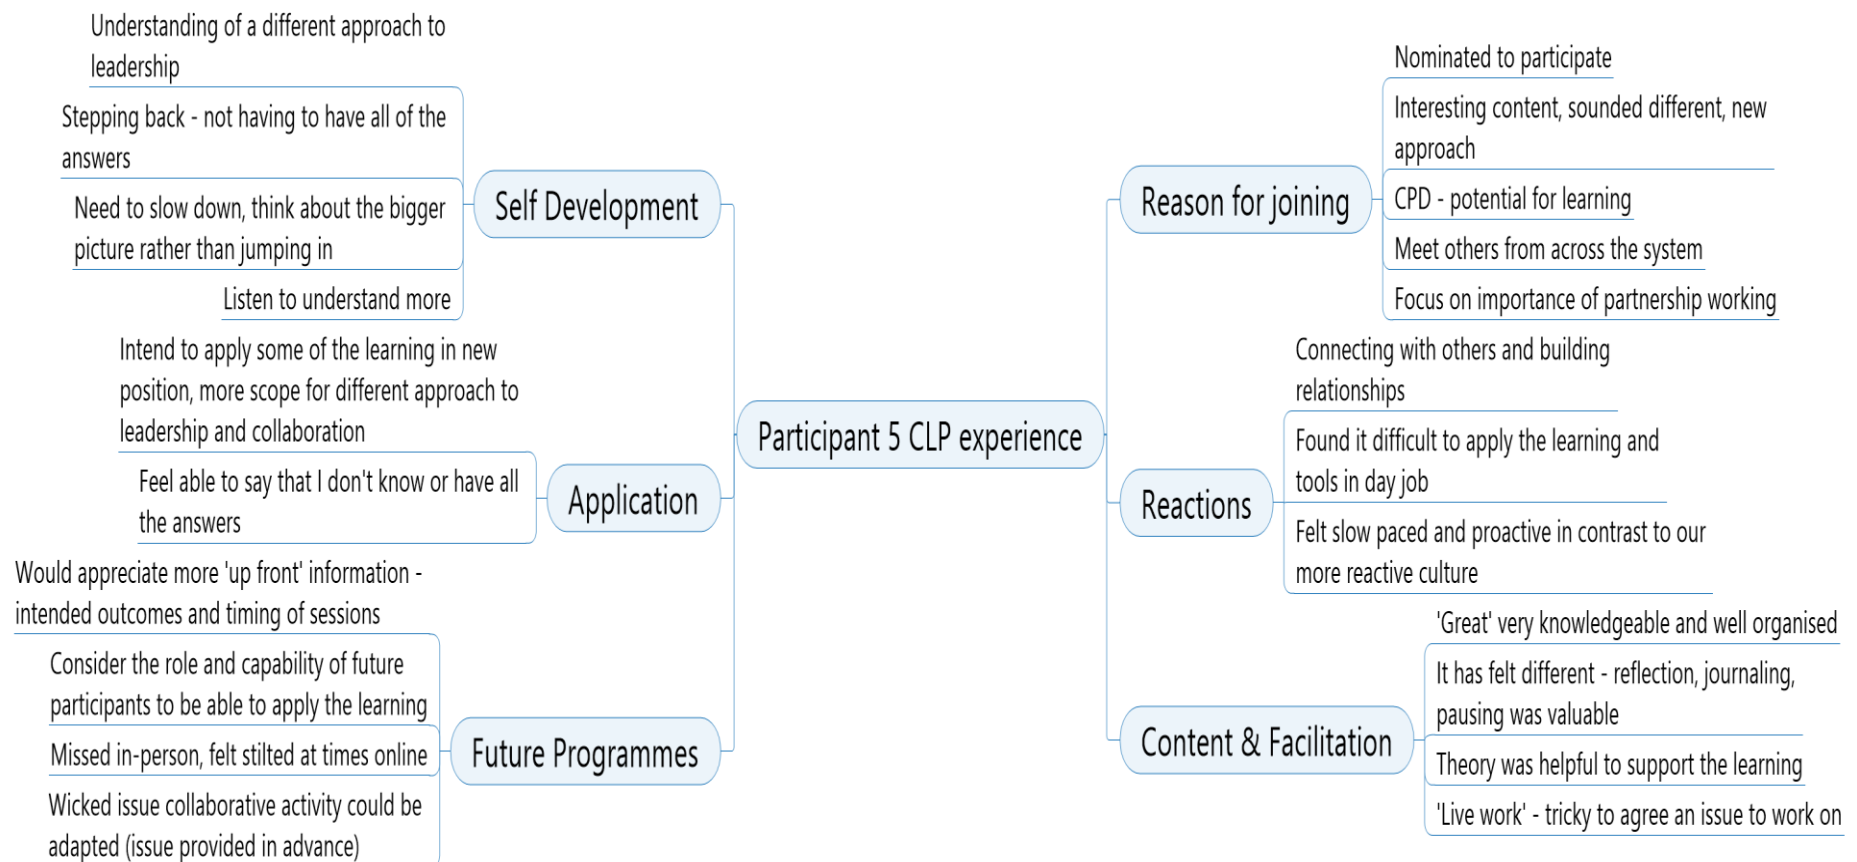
Participant 5 CLP experience

Self Development

Understanding of a different approach to leadership

Stepping back - not having to have all of the answers

Need to slow down, think about the bigger picture rather than jumping in

Listen to understand more

Application

Intend to apply some of the learning in new position, more scope for different approach to leadership and collaboration

Feel able to say that I don't know or have all the answers

Future Programmes

Would appreciate more 'up front' information - intended outcomes and timing of sessions

Consider the role and capability of future participants to be able to apply the learning

Missed in-person, felt stilted at times online

Wicked issue collaborative activity could be adapted (issue provided in advance)

Reason for joining

Nominated to participate

Interesting content, sounded different, new approach

CPD - potential for learning

Meet others from across the system

Focus on importance of partnership working

Reactions

Connecting with others and building relationships

Found it difficult to apply the learning and tools in day job

Felt slow paced and proactive in contrast to our more reactive culture

Content & Facilitation

'Great' very knowledgeable and well organised

It has felt different - reflection, journaling, pausing was valuable

Theory was helpful to support the learning

'Live work' - tricky to agree an issue to work on